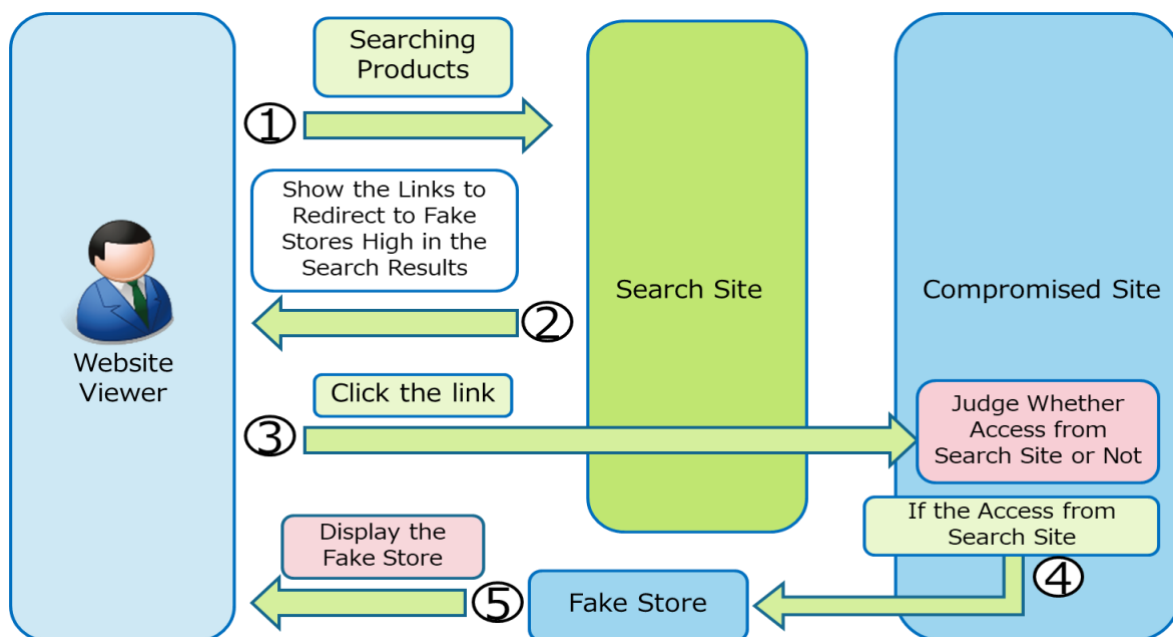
Website Viewer

Searching Products

①

Show the Links to Redirect to Fake Stores High in the Search Results

②

Click the link

③

Display the Fake Store

⑤

Search Site

Compromised Site

Judge Whether Access from Search Site or Not

If the Access from Search Site

④

Fake Store